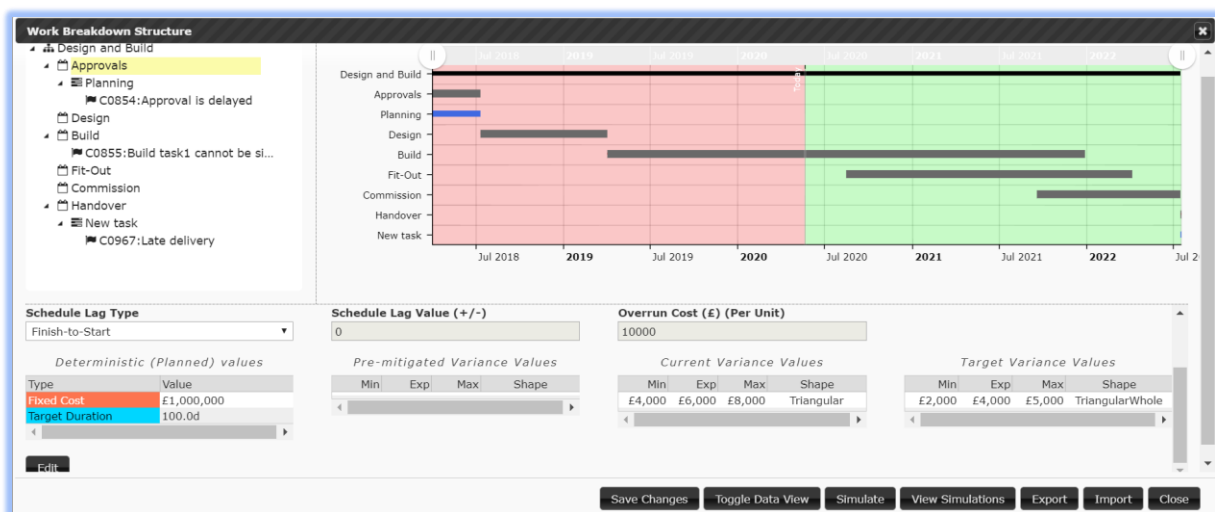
Work Breakdown Structure

Design and Build
Approvals
Planning
C0854:Approval is delayed
Design
Build
C0855:Build task1 cannot be si...
Fit-Out
Commission
Handover
New task
C0967:Late delivery

Jul 2018 2019 Jul 2019 2020 Jul 2020 2021 Jul 2021 2022

Design and Build
Approvals
Planning
Design
Build
Fit-Out
Commission
Handover
New task

Jul 2018 2019 Jul 2019 2020 Jul 2020 2021 Jul 2021 2022 Jul 2

Schedule Lag Type
Finish-to-Start

Schedule Lag Value (+/-)
0

Overrun Cost (£) (Per Unit)
10000

Deterministic (Planned) values

| Type | Value |
|---|---|
| Fixed Cost | £1,000,000 |
| Target Duration | 100.0d |

Pre-mitigated Variance Values

| Min | Exp | Max | Shape |
|---|---|---|---|

Current Variance Values

| Min | Exp | Max | Shape |
|---|---|---|---|
| £4,000 | £6,000 | £8,000 | Triangular |

Target Variance Values

| Min | Exp | Max | Shape |
|---|---|---|---|
| £2,000 | £4,000 | £5,000 | TriangularWhole |

Edit

Save Changes Toggle Data View Simulate View Simulations Export Import Close